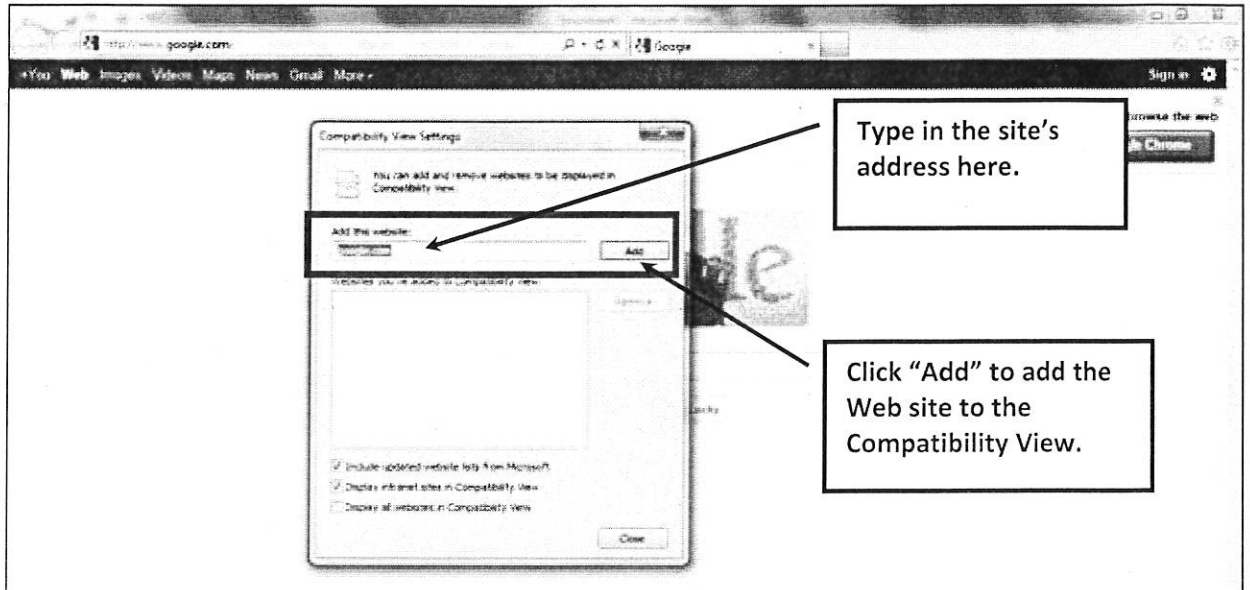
http://www.google.com/
Google
+You Web Images Videos Maps News Gmail More
Sign in
browse the web
le Chrome
Compatibility View Settings
You can add and remove websites to be displayed in Compatibility View.
Add this website:
Add
Websites you've added to Compatibility View:
Remove
Include updated website lists from Microsoft
Display intranet sites in Compatibility View
Display all websites in Compatibility View
Close
Type in the site's address here.
Click "Add" to add the Web site to the Compatibility View.